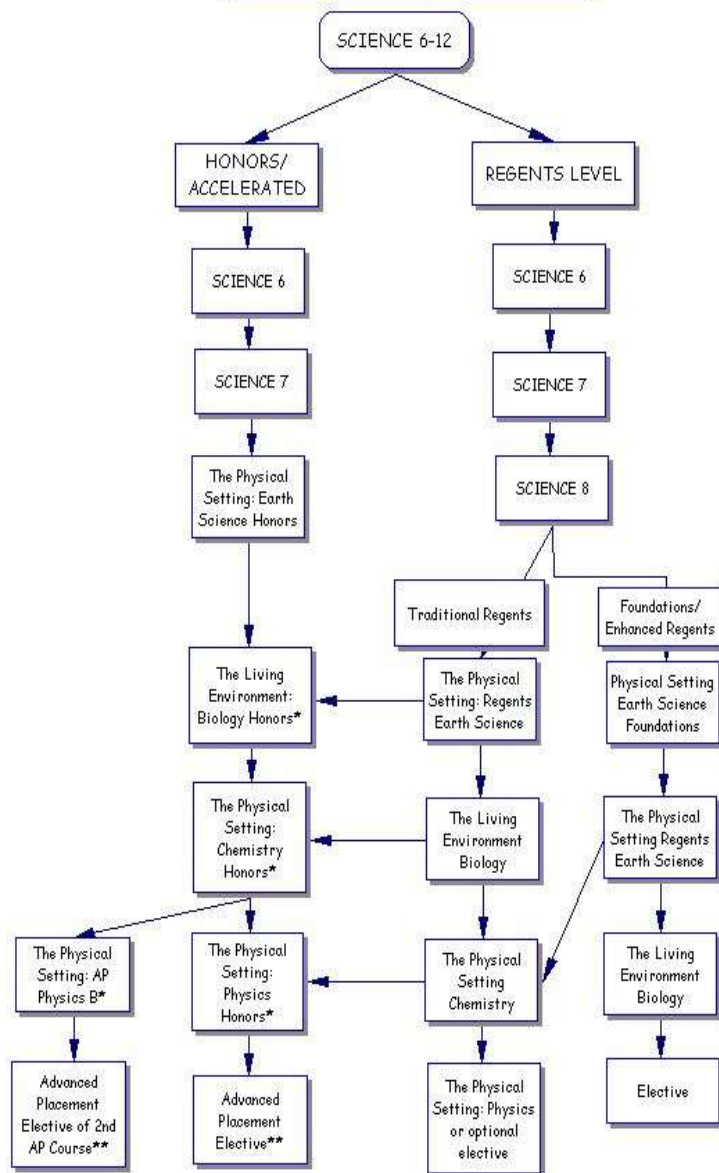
SCIENCE 6-12

HONORS/ ACCELERATED

REGENTS LEVEL

SCIENCE 6

SCIENCE 6

SCIENCE 7

SCIENCE 7

The Physical Setting: Earth Science Honors

SCIENCE 8

Traditional Regents

Foundations/ Enhanced Regents

The Living Environment: Biology Honors*

The Physical Setting: Regents Earth Science

Physical Setting Earth Science Foundations

The Physical Setting: Chemistry Honors*

The Living Environment Biology

The Physical Setting Regents Earth Science

The Physical Setting: AP Physics B*

The Physical Setting: Physics Honors*

The Physical Setting Chemistry

The Living Environment Biology

Advanced Placement Elective of 2nd AP Course**

Advanced Placement Elective**

The Physical Setting: Physics or optional elective

Elective